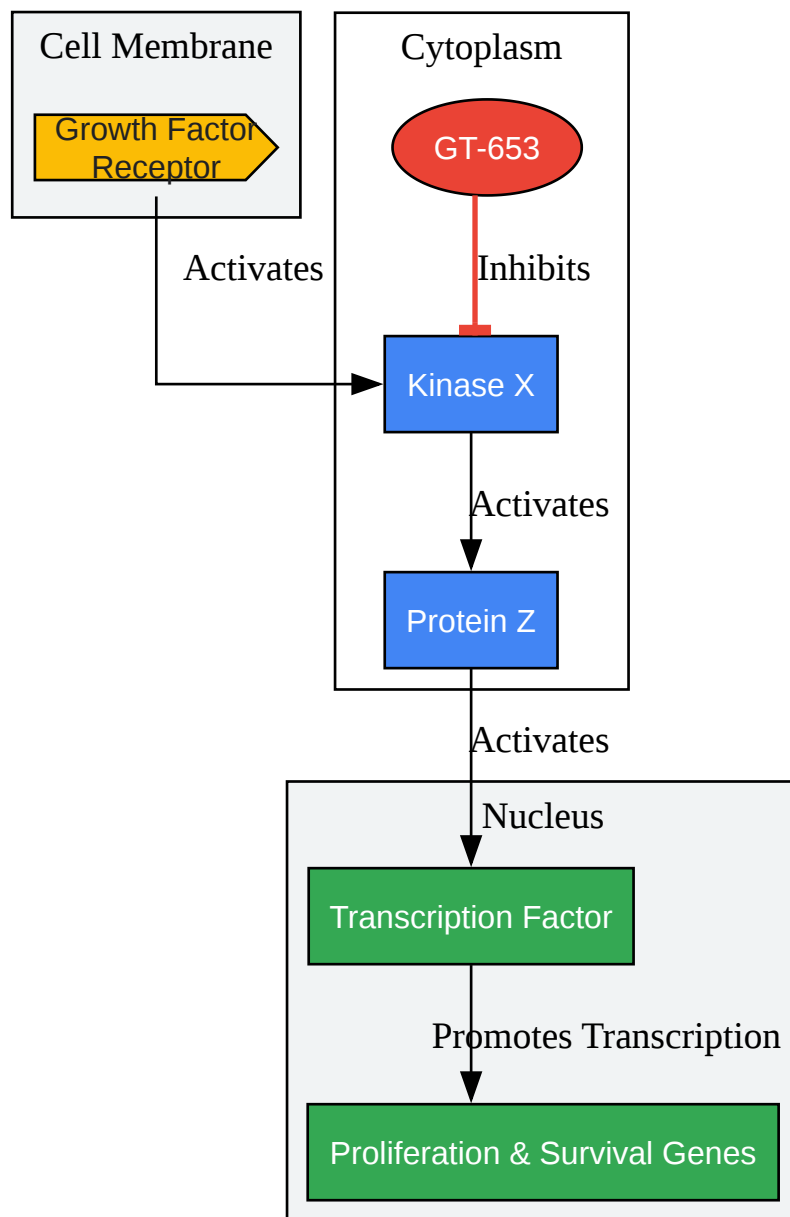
Cell Membrane

Growth Factor Receptor

Cytoplasm

GT-653

Activates

Inhibits

Kinase X

Activates

Protein Z

Activates

Nucleus

Transcription Factor

Promotes Transcription

Proliferation & Survival Genes